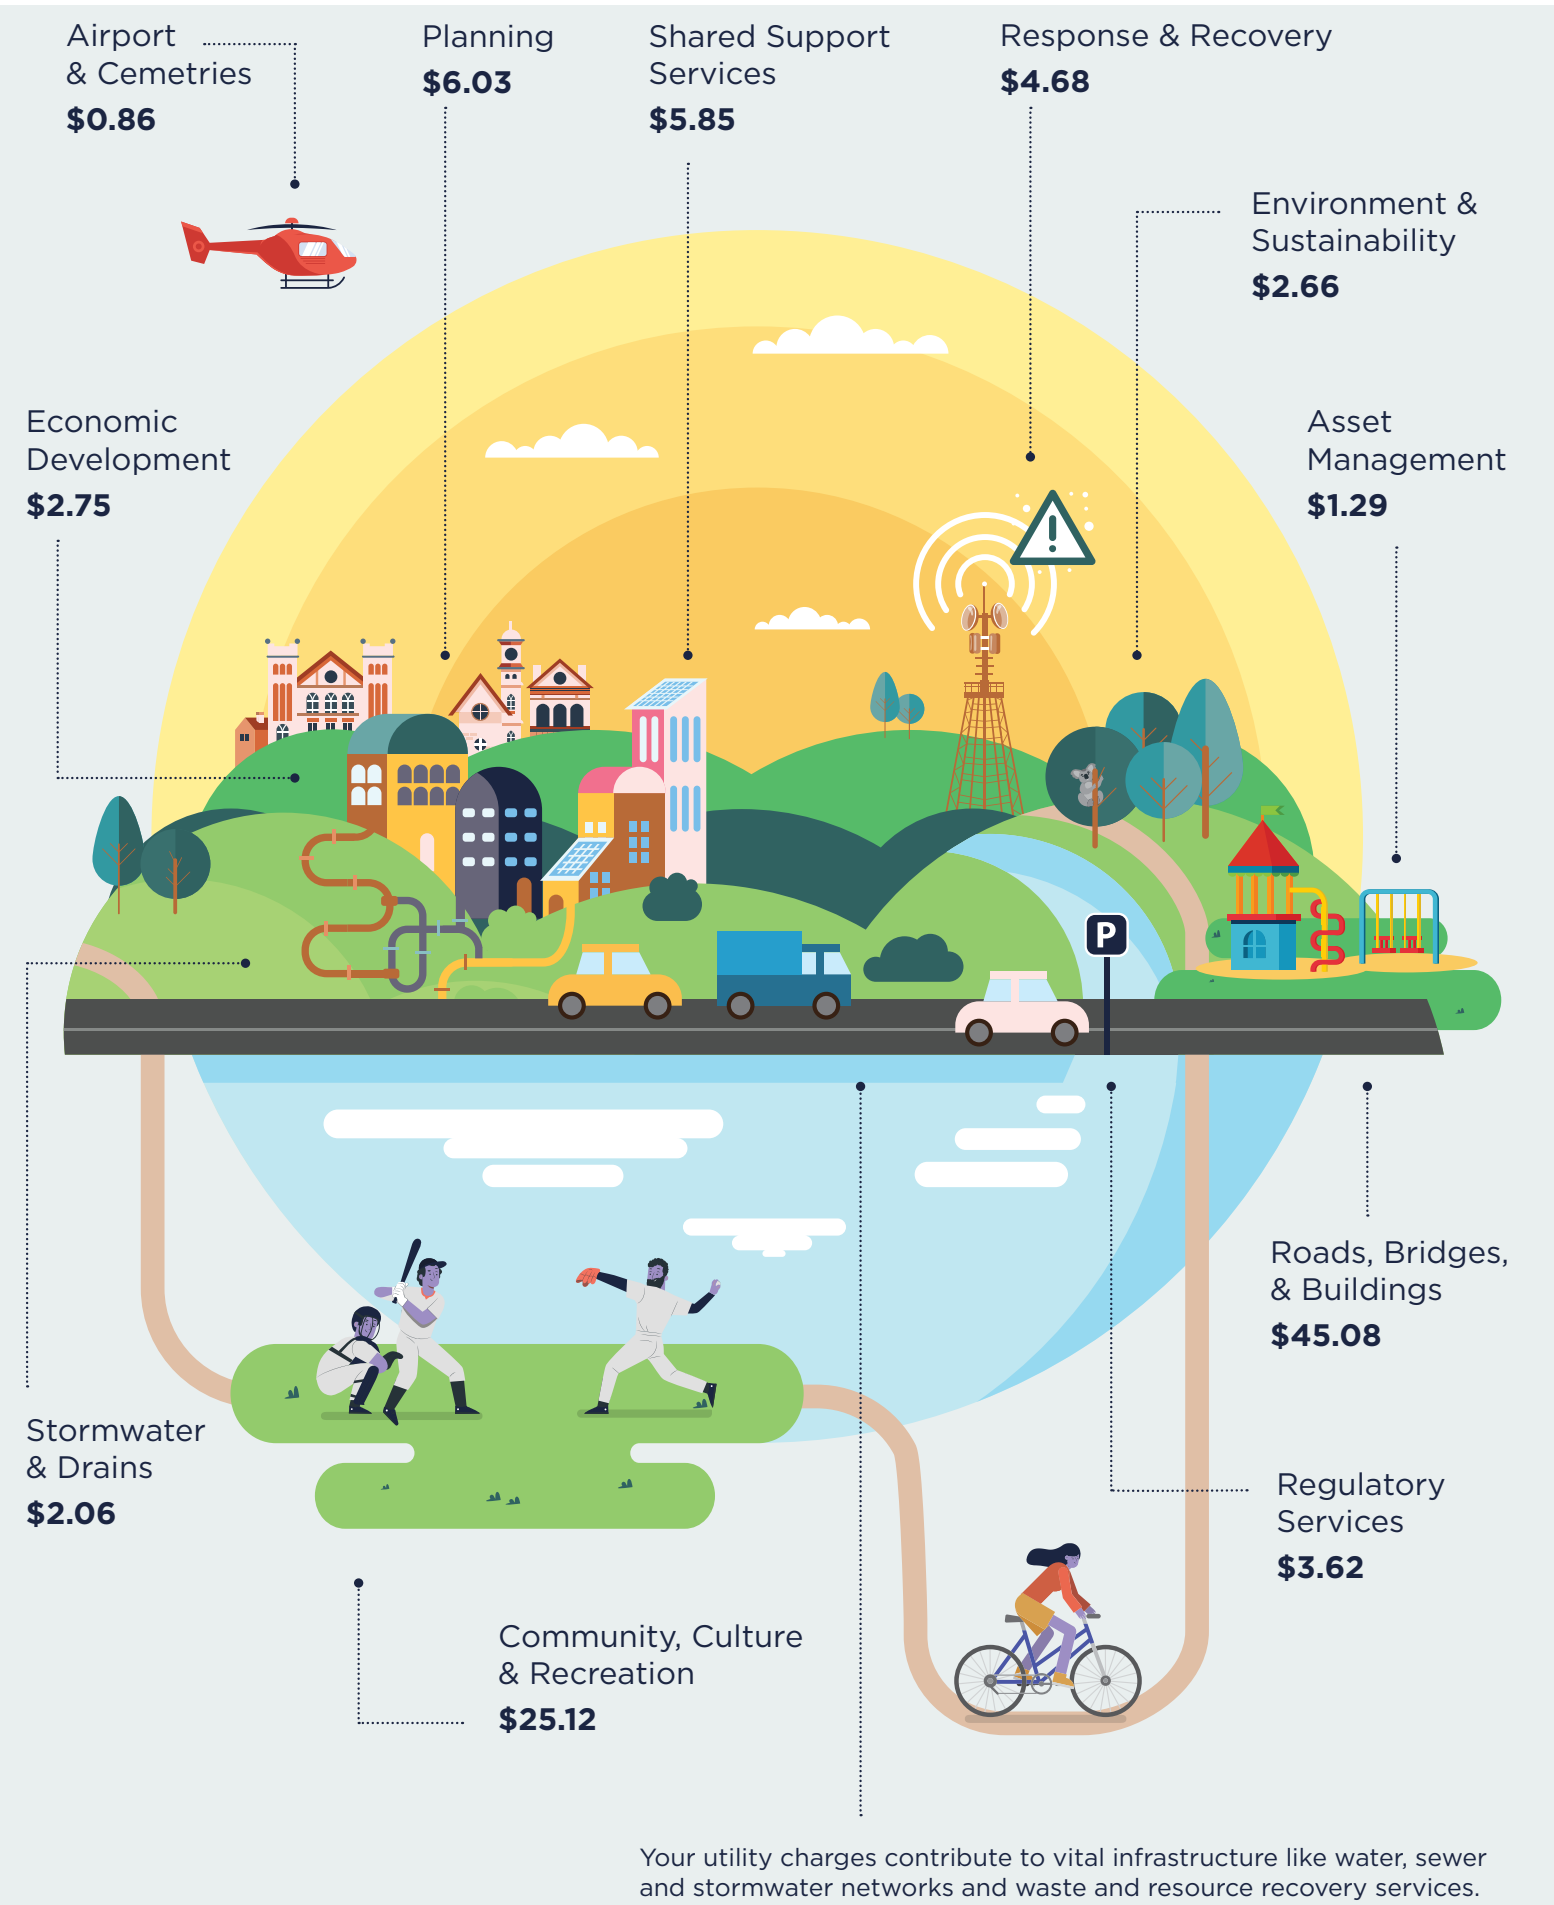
Airport & Cemetries
$0.86

Planning
$6.03

Shared Support Services
$5.85

Response & Recovery
$4.68

Environment & Sustainability
$2.66

Economic Development
$2.75

Asset Management
$1.29

P

Roads, Bridges, & Buildings
$45.08

Stormwater & Drains
$2.06

Regulatory Services
$3.62

Community, Culture & Recreation
$25.12

Your utility charges contribute to vital infrastructure like water, sewer and stormwater networks and waste and resource recovery services.